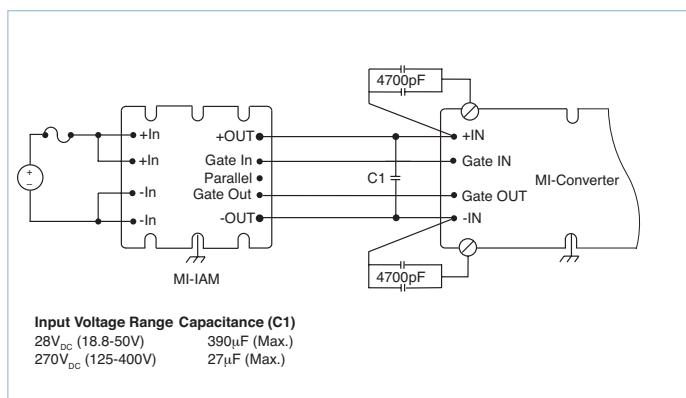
4700pF

+
-

+In
+In
-In
-In

+OUT
Gate In
Parallel
Gate Out
-OUT

MI-IAM

C1

+IN
Gate IN
Gate OUT
-IN

MI-Converter

4700pF

| Input Voltage Range | Capacitance (C1) |
|---|---|
| $28V_{DC}$ (18.8-50V) | $390\mu F$ (Max.) |
| $270V_{DC}$ (125-400V) | $27\mu F$ (Max.) |